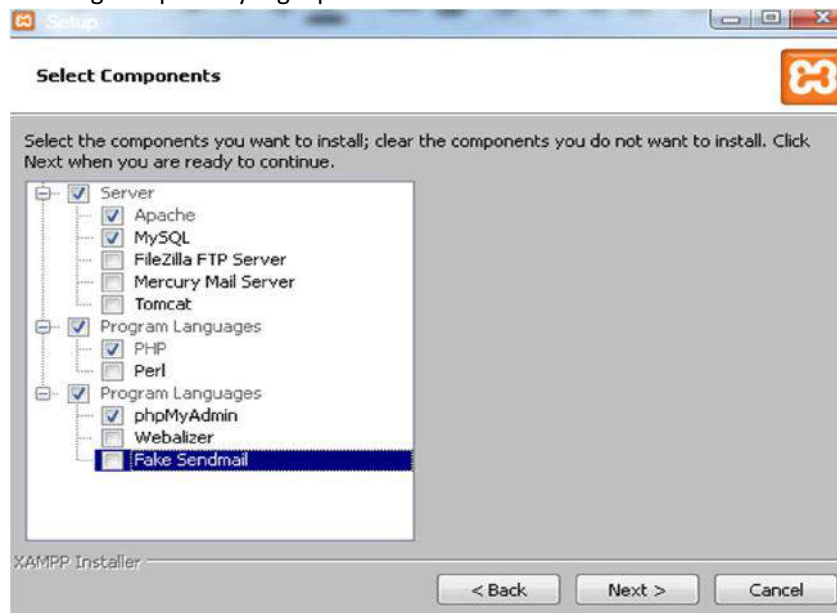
Setup

Select Components

Select the components you want to install; clear the components you do not want to install. Click Next when you are ready to continue.

Server
Apache
MySQL
FileZilla FTP Server
Mercury Mail Server
Tomcat
Program Languages
PHP
Perl
Program Languages
phpMyAdmin
Webalizer
Fake Sendmail

XAMPP Installer

< Back
Next >
Cancel